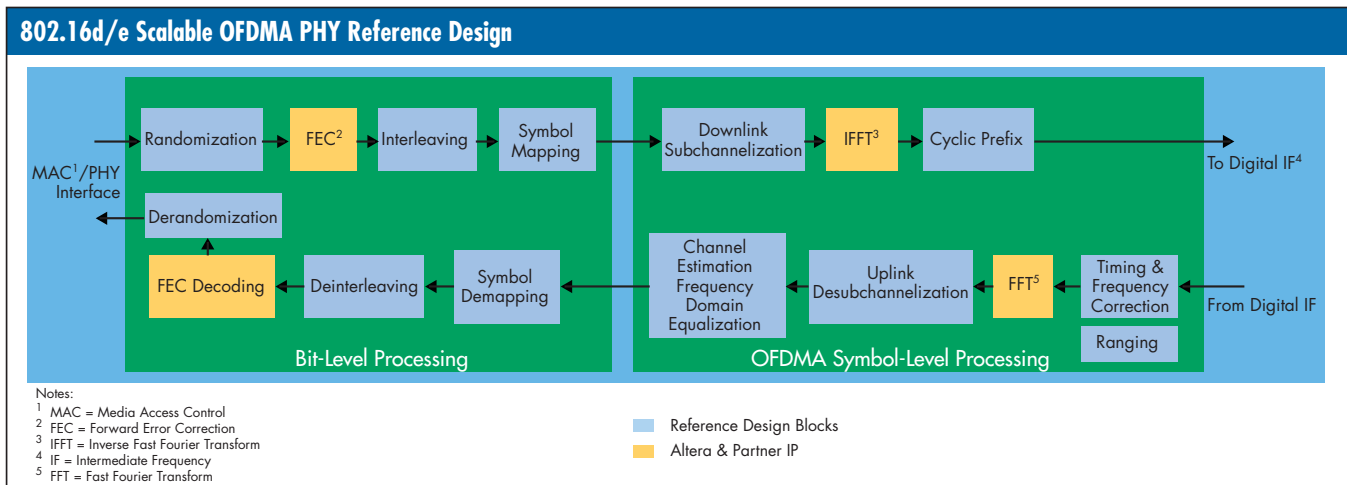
802.16d/e Scalable OFDMA PHY Reference Design

MAC$^1$/PHY Interface

Randomization

FEC$^2$

Interleaving

Symbol Mapping

Downlink Subchannelization

IFFT$^3$

Cyclic Prefix

To Digital IF$^4$

Derandomization

FEC Decoding

Deinterleaving

Symbol Demapping

Channel Estimation Frequency Domain Equalization

Uplink Desubchannelization

FFT$^5$

Timing & Frequency Correction

From Digital IF

Ranging

Bit-Level Processing

OFDMA Symbol-Level Processing

Notes:
$^1$ MAC = Media Access Control
$^2$ FEC = Forward Error Correction
$^3$ IFFT = Inverse Fast Fourier Transform
$^4$ IF = Intermediate Frequency
$^5$ FFT = Fast Fourier Transform

Reference Design Blocks
Altera & Partner IP